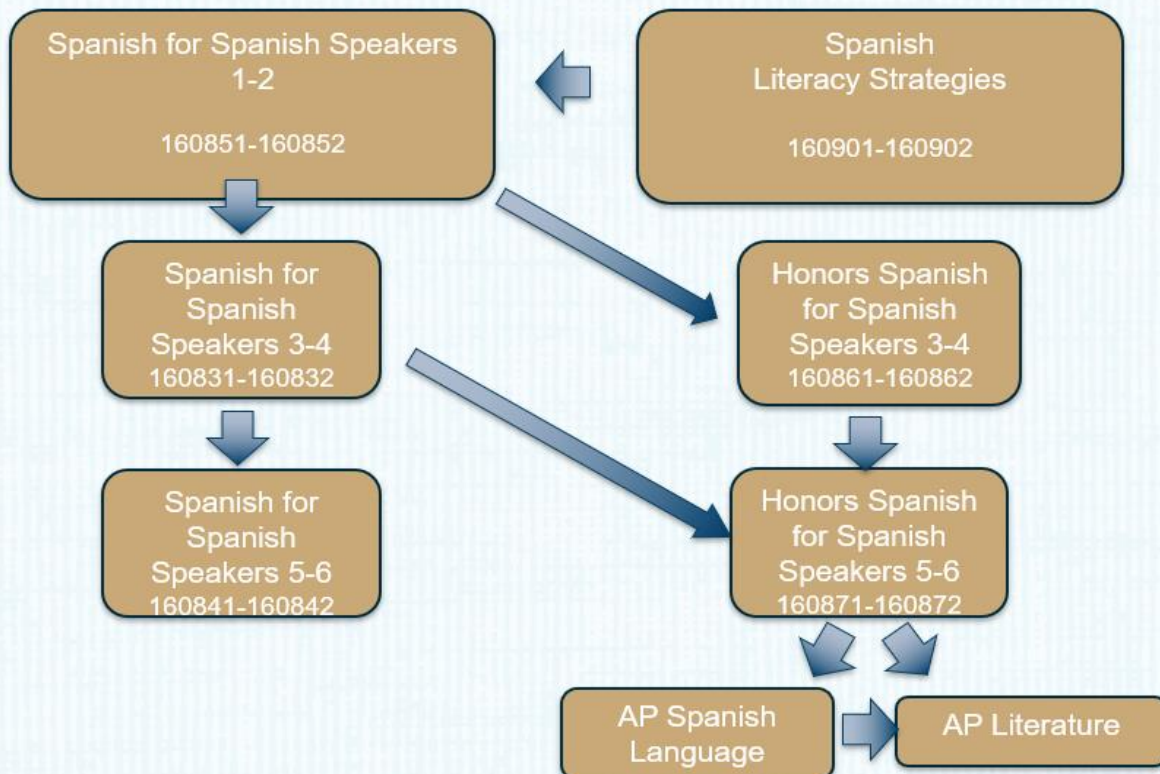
Spanish for Spanish Speakers 1-2

160851-160852

Spanish Literacy Strategies

160901-160902

Spanish for Spanish Speakers 3-4
160831-160832

Honors Spanish for Spanish Speakers 3-4
160861-160862

Spanish for Spanish Speakers 5-6
160841-160842

Honors Spanish for Spanish Speakers 5-6
160871-160872

AP Spanish Language

AP Literature